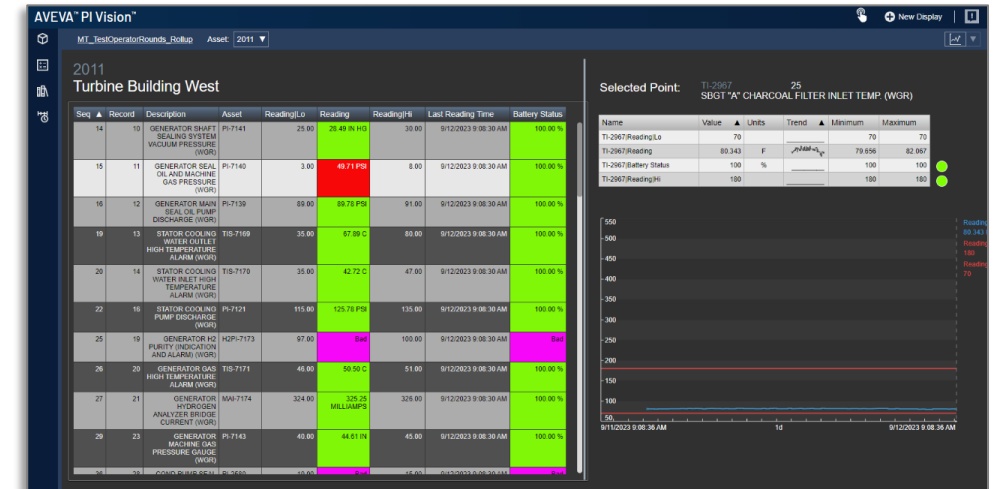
AVEVA™ PI Vision™

New Display

MT_TestOperatorRounds_Rollup Asset: 2011

2011
Turbine Building West

| Seq ▲ | Record | Description | Asset | Reading\|Lo | Reading | Reading\|Hi | Last Reading Time | Battery Status |
|---|---|---|---|---|---|---|---|---|
| 14 | 10 | GENERATOR SHAFT SEALING SYSTEM VACUUM PRESSURE (WGR) | PI-7141 | 25.00 | 28.49 IN HG | 30.00 | 9/12/2023 9:08:30 AM | 100.00 % |
| 15 | 11 | GENERATOR SEAL OIL AND MACHINE GAS PRESSURE (WGR) | PI-7140 | 3.00 | 49.71 PSI | 8.00 | 9/12/2023 9:08:30 AM | 100.00 % |
| 16 | 12 | GENERATOR MAIN SEAL OIL PUMP DISCHARGE (WGR) | PI-7139 | 89.00 | 89.78 PSI | 91.00 | 9/12/2023 9:08:30 AM | 100.00 % |
| 19 | 13 | STATOR COOLING WATER OUTLET HIGH TEMPERATURE ALARM (WGR) | TIS-7169 | 35.00 | 67.89 C | 80.00 | 9/12/2023 9:08:30 AM | 100.00 % |
| 20 | 14 | STATOR COOLING WATER INLET HIGH TEMPERATURE ALARM (WGR) | TIS-7170 | 35.00 | 42.72 C | 47.00 | 9/12/2023 9:08:30 AM | 100.00 % |
| 22 | 16 | STATOR COOLING PUMP DISCHARGE (WGR) | PI-7121 | 115.00 | 125.78 PSI | 135.00 | 9/12/2023 9:08:30 AM | 100.00 % |
| 25 | 19 | GENERATOR H2 PURITY (INDICATION AND ALARM) (WGR) | H2PI-7173 | 97.00 | Bad | 100.00 | 9/12/2023 9:08:30 AM | Bad |
| 26 | 20 | GENERATOR GAS HIGH TEMPERATURE ALARM (WGR) | TIS-7171 | 46.00 | 50.50 C | 51.00 | 9/12/2023 9:08:30 AM | 100.00 % |
| 27 | 21 | GENERATOR HYDROGEN ANALYZER BRIDGE CURRENT (WGR) | MAI-7174 | 324.00 | 325.25 MILLIAMPS | 326.00 | 9/12/2023 9:08:30 AM | 100.00 % |
| 29 | 23 | GENERATOR MACHINE GAS PRESSURE GAUGE (WGR) | PI-7143 | 40.00 | 44.61 IN | 45.00 | 9/12/2023 9:08:30 AM | 100.00 % |

Selected Point: TI-2967 25
SBGT "A" CHARCOAL FILTER INLET TEMP. (WGR)

| Name | Value ▲ | Units | Trend ▲ | Minimum | Maximum |
|---|---|---|---|---|---|
| TI-2967\|Reading\|Lo | 70 | | | 70 | 70 |
| TI-2967\|Reading | 80.343 | F | | 79.656 | 82.067 |
| TI-2967\|Battery Status | 100 | % | | 100 | 100 |
| TI-2967\|Reading\|Hi | 180 | | | 180 | 180 |

550
500
450
400
350
300
250
200
150
100
50
9/11/2023 9:08:36 AM 1d 9/12/2023 9:08:36 AM

Reading
80.343
Reading
180
Reading
70